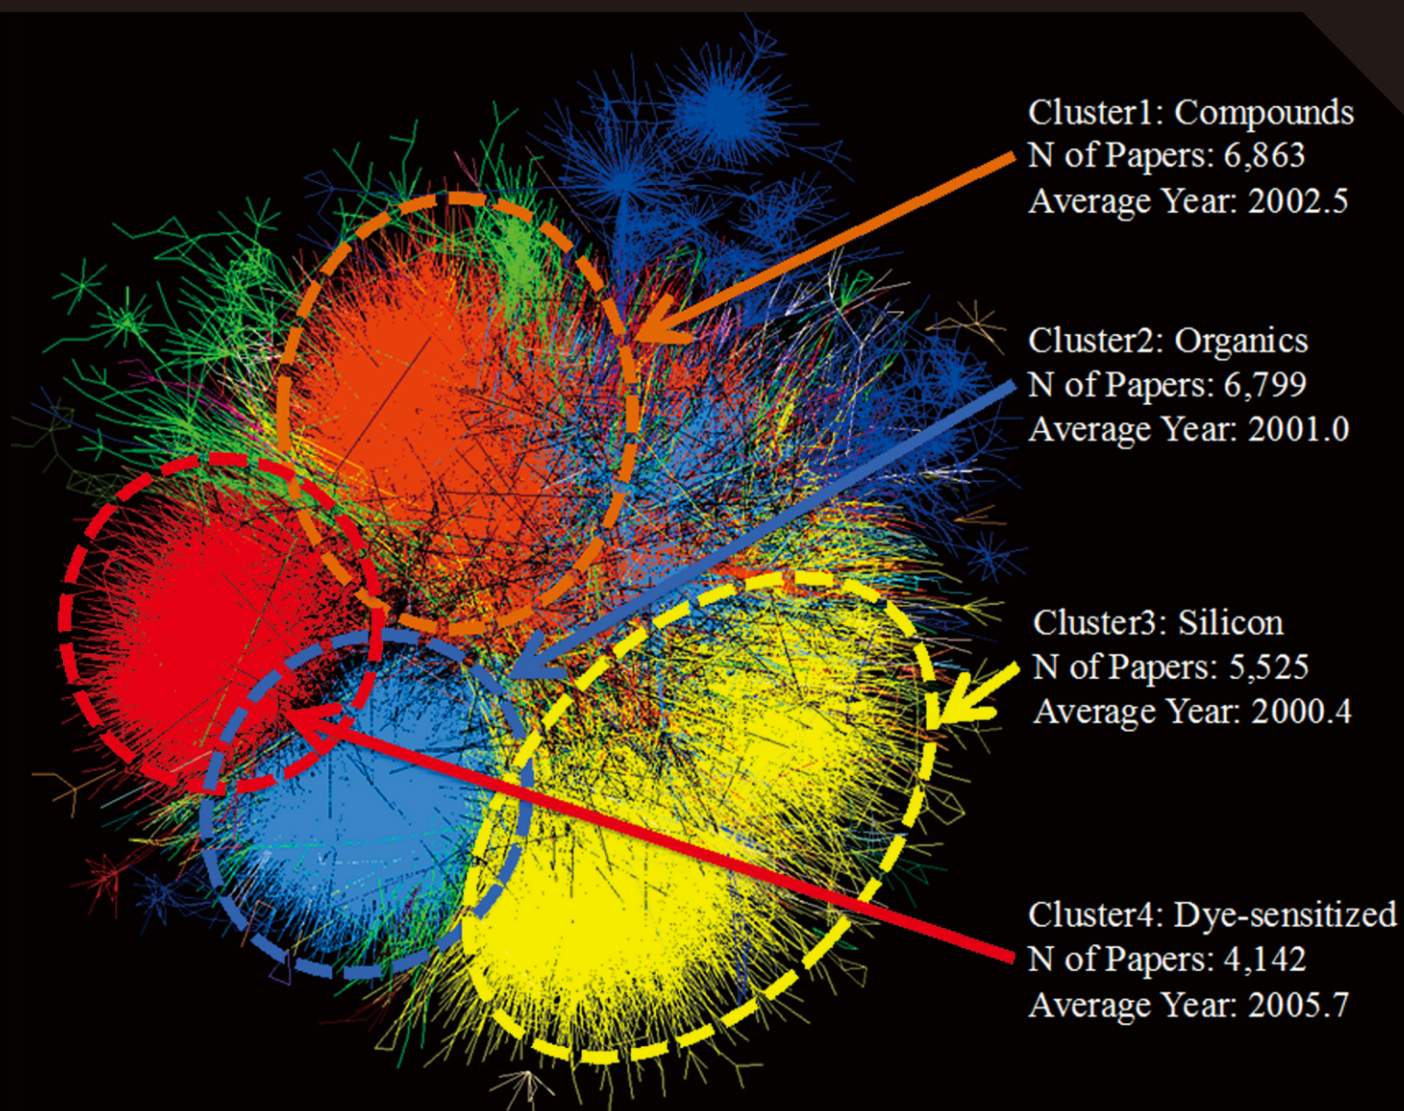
Cluster1: Compounds
N of Papers: 6,863
Average Year: 2002.5

Cluster2: Organics
N of Papers: 6,799
Average Year: 2001.0

Cluster3: Silicon
N of Papers: 5,525
Average Year: 2000.4

Cluster4: Dye-sensitized
N of Papers: 4,142
Average Year: 2005.7